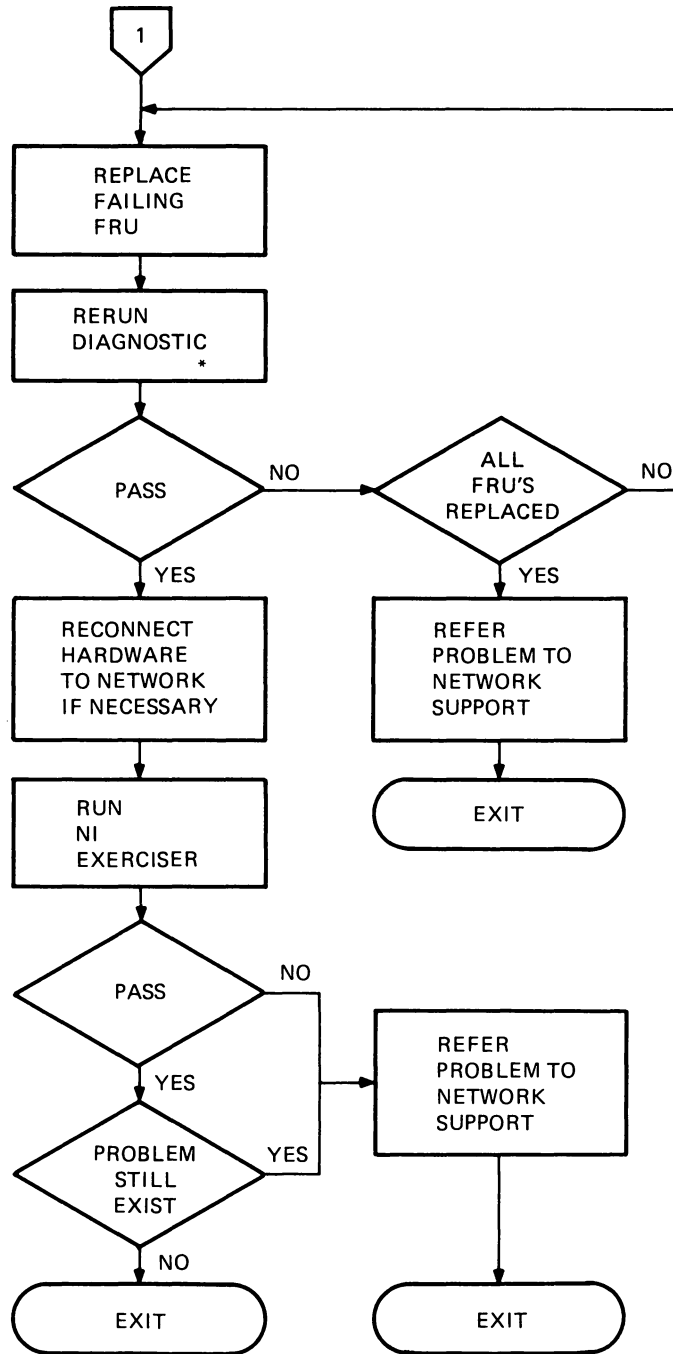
1

REPLACE FAILING FRU

RERUN DIAGNOSTIC *

PASS

NO

ALL FRU'S REPLACED

NO

YES

YES

RECONNECT HARDWARE TO NETWORK IF NECESSARY

REFER PROBLEM TO NETWORK SUPPORT

EXIT

RUN NI EXERCISER

PASS

NO

YES

REFER PROBLEM TO NETWORK SUPPORT

PROBLEM STILL EXIST

YES

NO

EXIT

EXIT